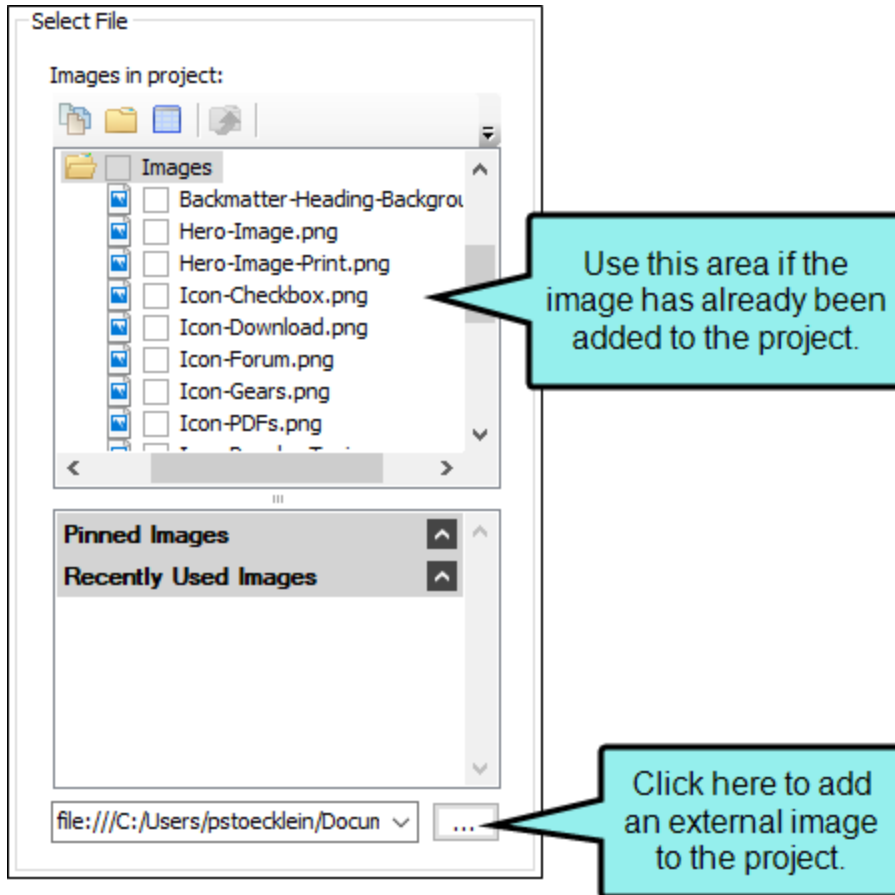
Select File

Images in project:

Images

Backmatter-Heading-Backgrou

Hero-Image.png

Hero-Image-Print.png

Icon-Checkbox.png

Icon-Download.png

Icon-Forum.png

Icon-Gears.png

Icon-PDFs.png

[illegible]

Use this area if the image has already been added to the project.

Pinned Images

Recently Used Images

file:///C:/Users/pstoecklein/Docun

...

Click here to add an external image to the project.